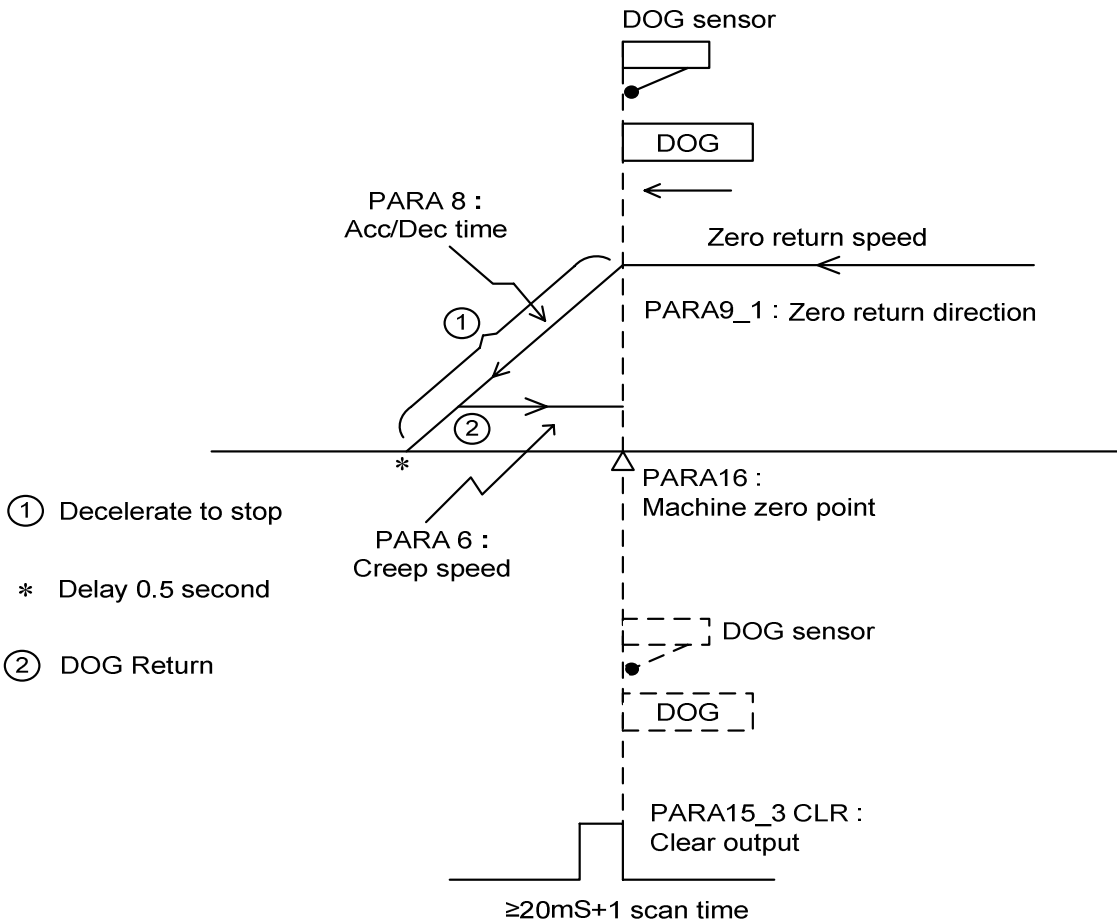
DOG sensor

DOG

PARA 8 :
Acc/Dec time

Zero return speed

①

PARA9_1 : Zero return direction

②

*

PARA16 :
Machine zero point

① Decelerate to stop

PARA 6 :
Creep speed

* Delay 0.5 second

DOG sensor

② DOG Return

DOG

PARA15_3 CLR :
Clear output

≥20mS+1 scan time